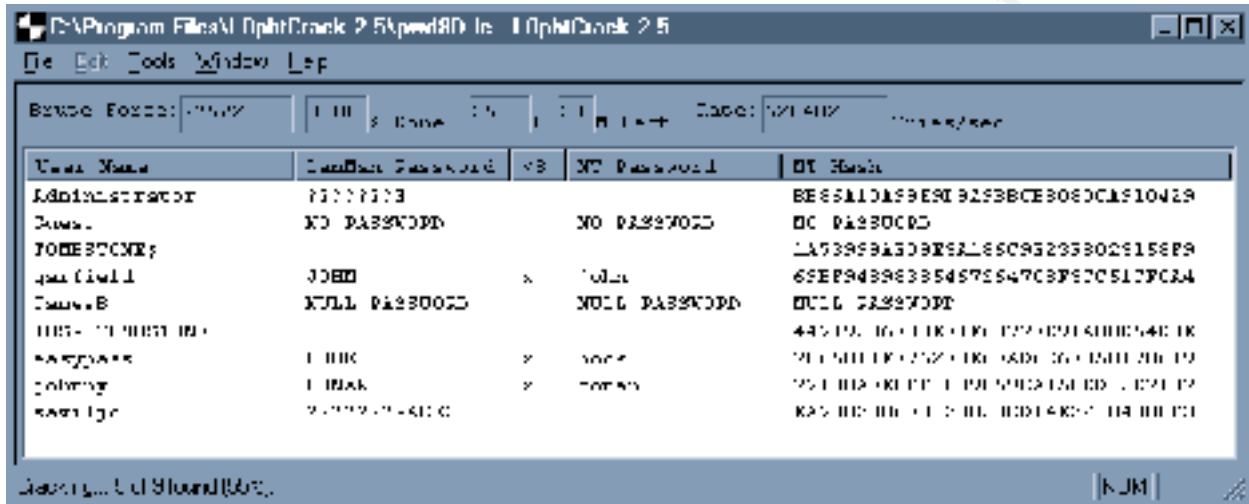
C:\Program Files\L0phtCrack 2.5\pwd8D.lc - L0phtCrack 2.5

File Edit Tools Window Help

Brute Force: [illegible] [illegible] % Done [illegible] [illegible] Left Rate: 521402 Tries/sec

| User Name | LanMan Password | <8 | NT Password | NT Hash |
|---|---|---|---|---|
| Administrator | ??????? B | | | BE66A1DA99E9I925BBCE9060CA910429 |
| Guest | NO PASSWORD | | NO PASSWORD | NO PASSWORD |
| TOMBSTONE$ | | | | 1A53959A5D9E9A186C9523302915859 |
| sanfield | JOHN | x | John | 69EF94396335457554703F5C517FCA4 |
| JamesB | NULL PASSWORD | | NULL PASSWORD | NULL PASSWORD |
| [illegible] | | | | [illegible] |
| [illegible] | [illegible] | x | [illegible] | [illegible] |
| johnny | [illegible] | x | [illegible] | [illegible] |
| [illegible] | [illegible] | | | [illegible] |

Cracking... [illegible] found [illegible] NUM